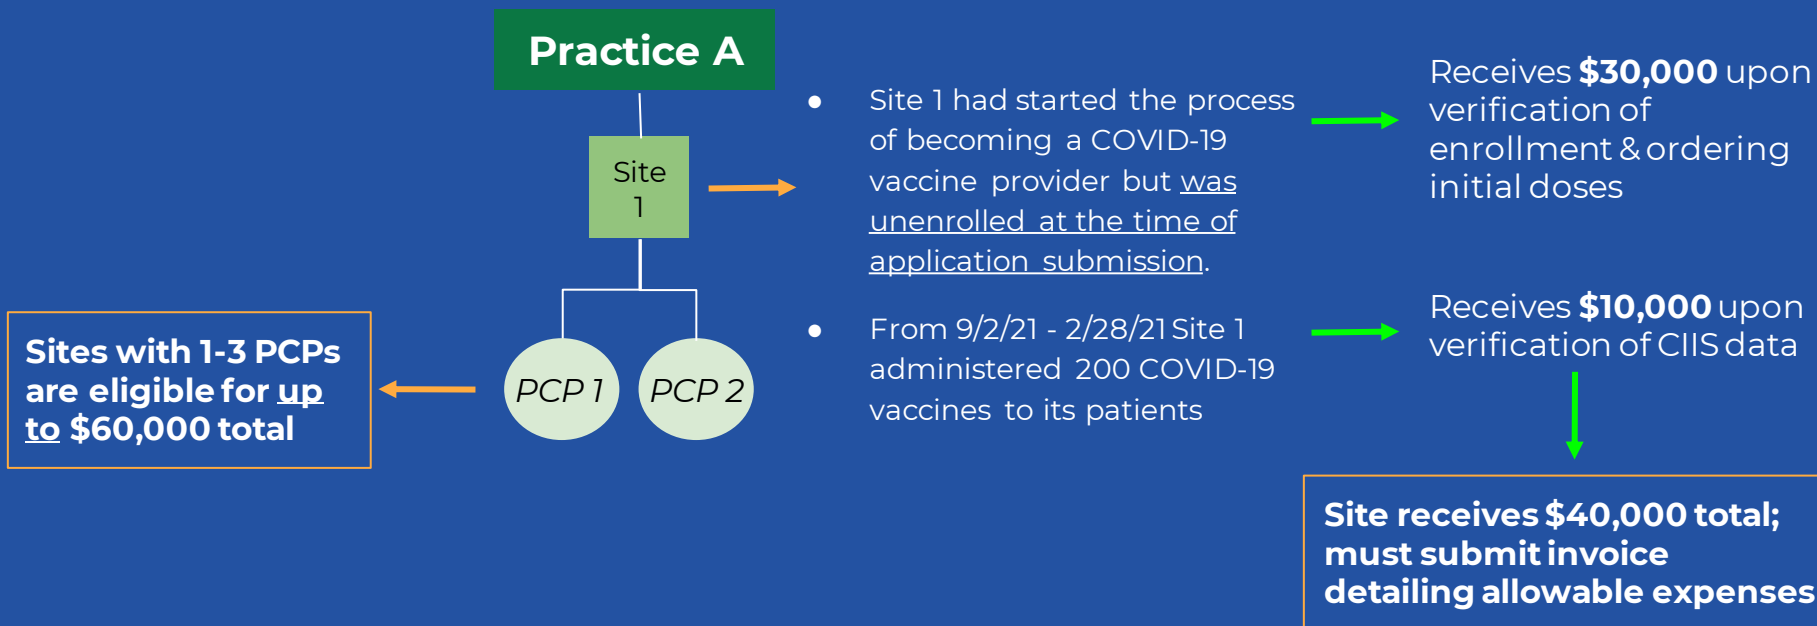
Practice A

Site 1

PCP 1

PCP 2

Sites with 1-3 PCPs are eligible for up to $60,000 total

• Site 1 had started the process of becoming a COVID-19 vaccine provider but was unenrolled at the time of application submission.

• From 9/2/21 - 2/28/21 Site 1 administered 200 COVID-19 vaccines to its patients

Receives **$30,000** upon verification of enrollment & ordering initial doses

Receives **$10,000** upon verification of CIIS data

Site receives $40,000 total; must submit invoice detailing allowable expenses